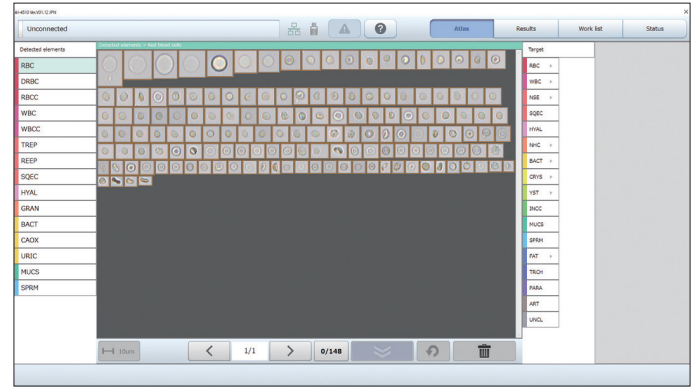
Unconnected

Atlas | Results | Work list | Status

Detected elements
RBC
DRBC
RBCC
WBC
WBCC
TREP
REEP
SQEC
HYAL
GRAN
BACT
CAOX
URIC
MUCS
SPRM

Detected elements > Red blood cells

Target
RBC
WBC
NSE
SQEC
HYAL
NHC
BACT
CRYS
YST
INCC
MUCS
SPRM
FAT
TRCH
PARA
ART
UNCL

10µm
1/1
0/148